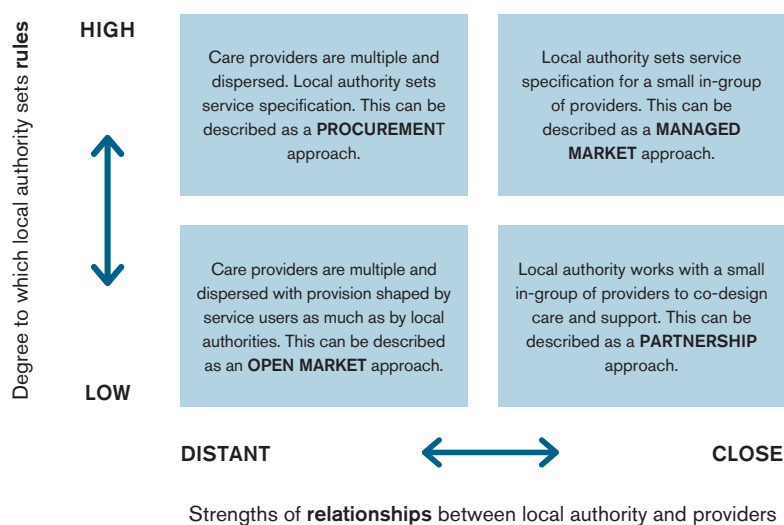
Degree to which local authority sets **rules**

HIGH

Care providers are multiple and dispersed. Local authority sets service specification. This can be described as a **PROCUREMEN**T approach.

Local authority sets service specification for a small in-group of providers. This can be described as a **MANAGED MARKET** approach.

Care providers are multiple and dispersed with provision shaped by service users as much as by local authorities. This can be described as an **OPEN MARKET** approach.

Local authority works with a small in-group of providers to co-design care and support. This can be described as a **PARTNERSHIP** approach.

LOW

DISTANT

CLOSE

Strengths of **relationships** between local authority and providers